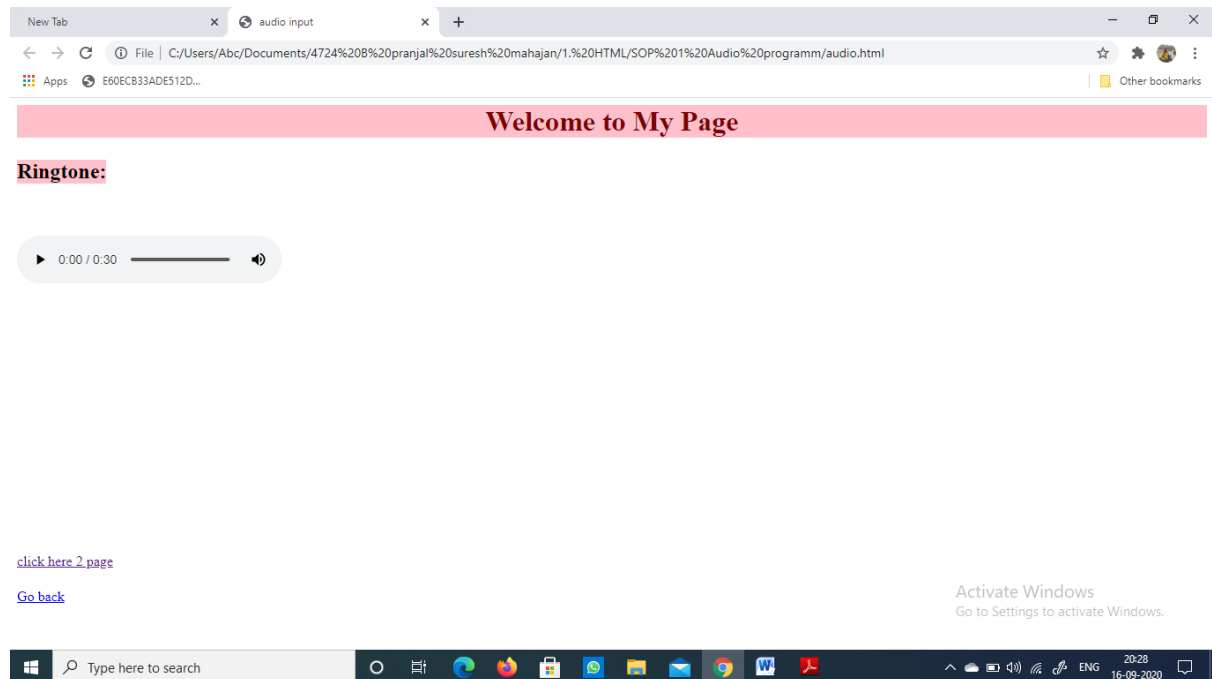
New Tab
audio input
File | C:/Users/Abc/Documents/4724%20B%20pranjal%20suresh%20mahajan/1.%20HTML/SOP%201%20Audio%20programm/audio.html
Apps
E60ECB33ADE512D...
Other bookmarks

Welcome to My Page

Ringtone:

0:00 / 0:30

click here 2 page

Go back

Activate Windows
Go to Settings to activate Windows.

Type here to search
ENG
20:28
16-09-2020